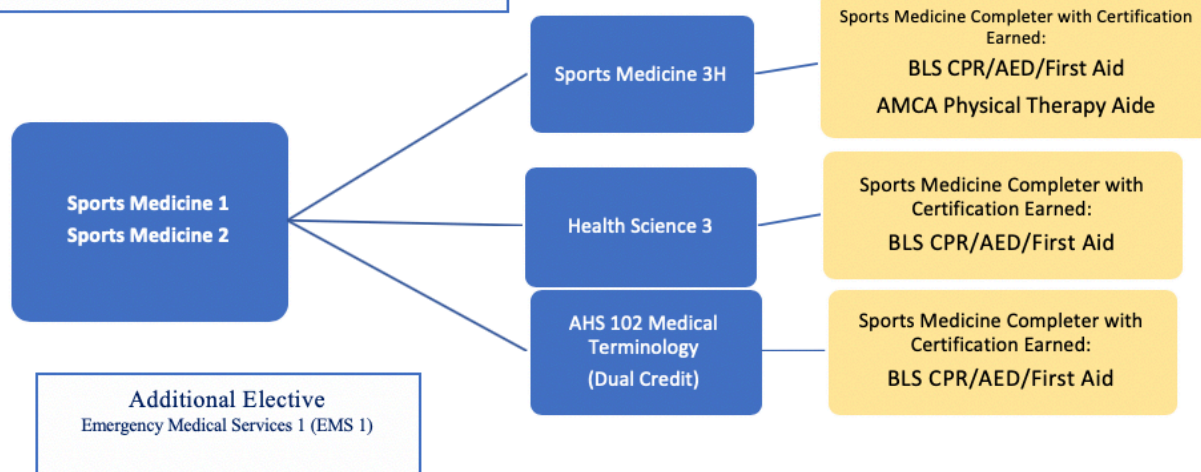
Sports Medicine 1
Sports Medicine 2

Sports Medicine 3H

Sports Medicine Completer with Certification Earned:
BLS CPR/AED/First Aid
AMCA Physical Therapy Aide

Health Science 3

Sports Medicine Completer with Certification Earned:
BLS CPR/AED/First Aid

AHS 102 Medical Terminology
(Dual Credit)

Sports Medicine Completer with Certification Earned:
BLS CPR/AED/First Aid

Additional Elective
Emergency Medical Services 1 (EMS 1)